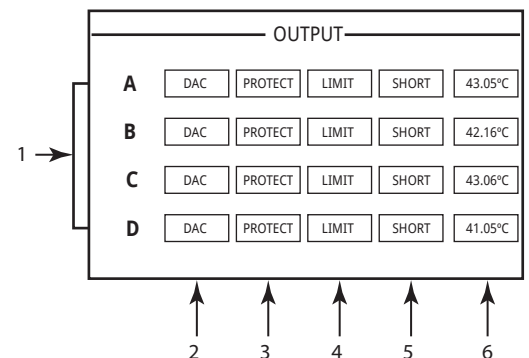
OUTPUT

1

| | | | | | |
|---|---|---|---|---|---|
| A | DAC | PROTECT | LIMIT | SHORT | 43.05°C |
| B | DAC | PROTECT | LIMIT | SHORT | 42.16°C |
| C | DAC | PROTECT | LIMIT | SHORT | 43.06°C |
| D | DAC | PROTECT | LIMIT | SHORT | 41.05°C |

2 3 4 5 6